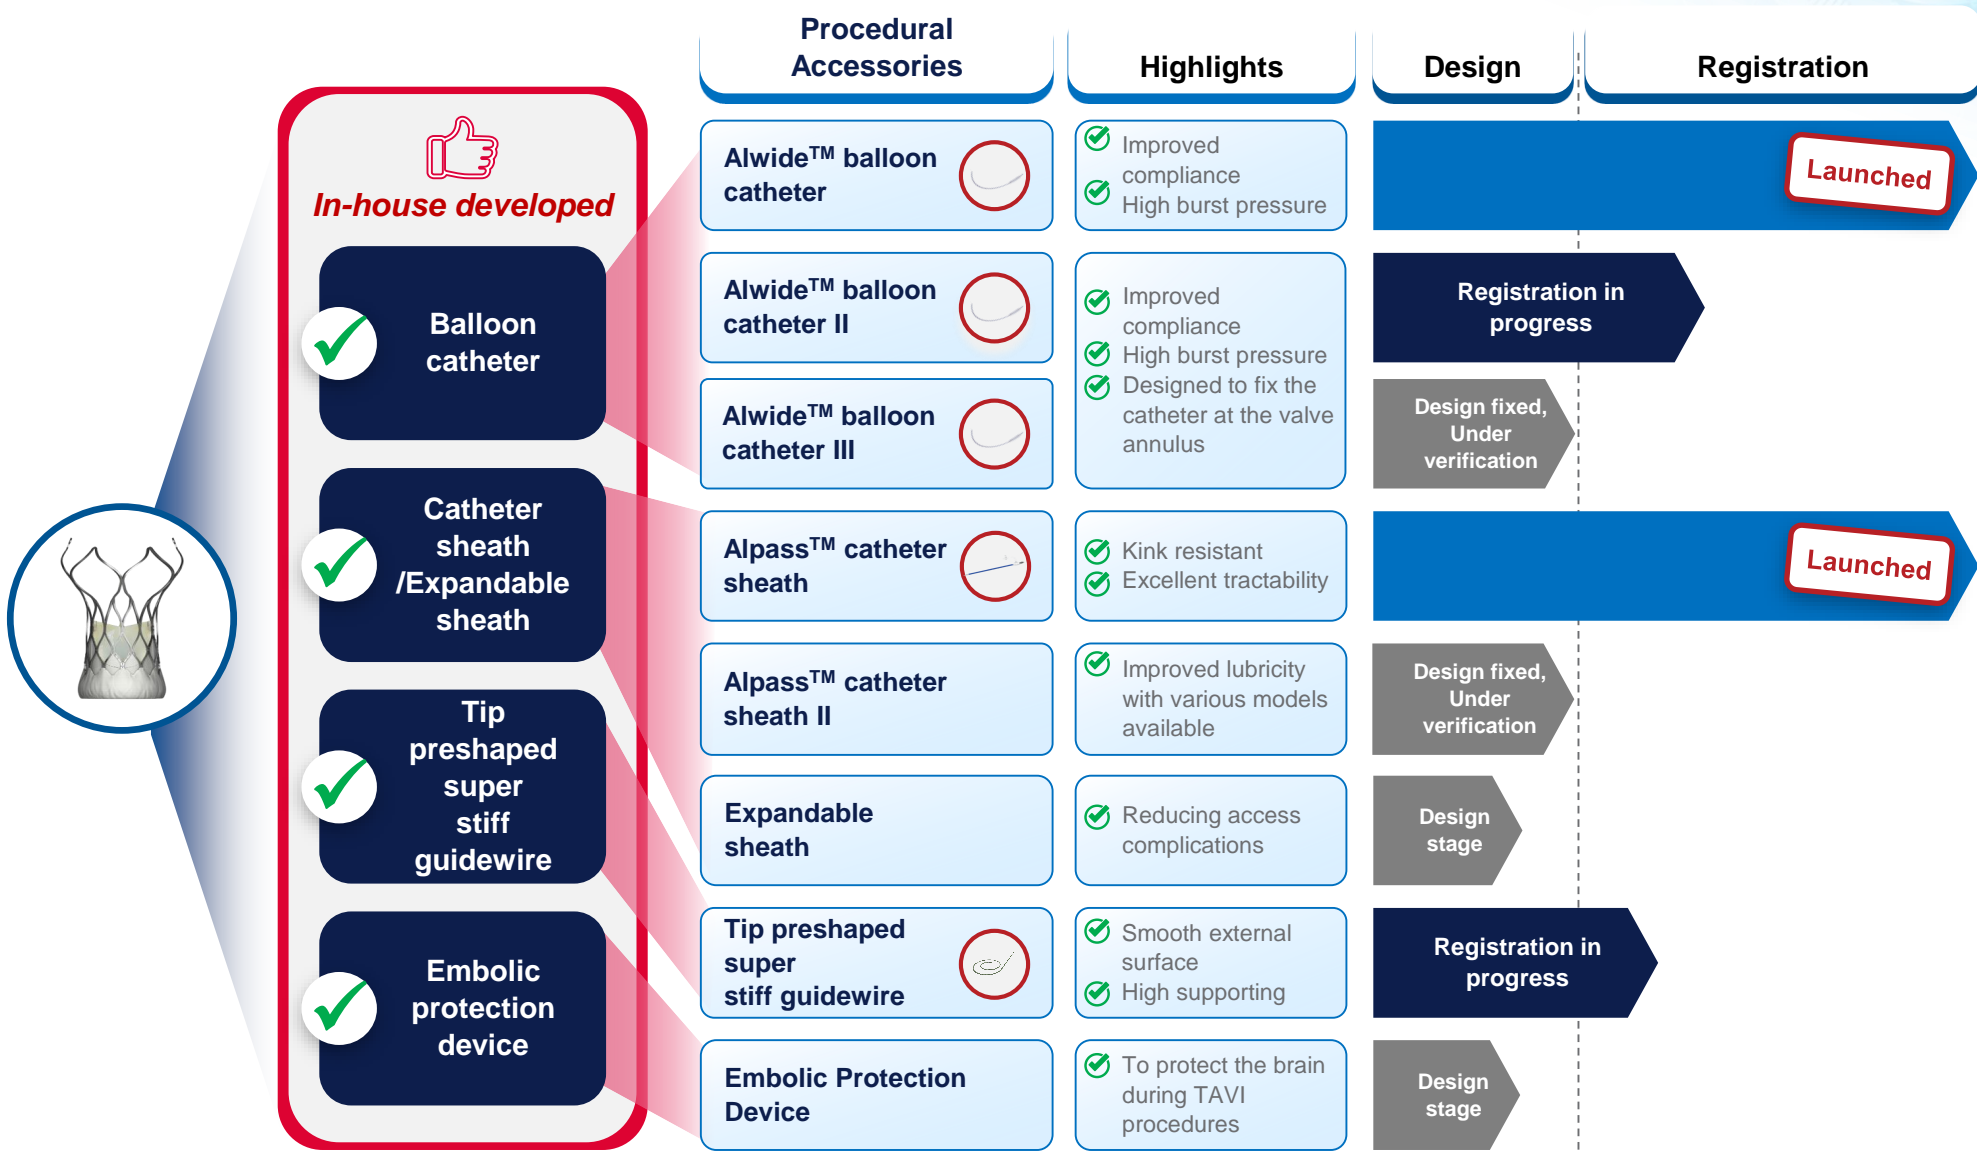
In-house developed

Balloon catheter

Catheter sheath /Expandable sheath

Tip preshaped super stiff guidewire

Embolic protection device

| Procedural Accessories | Highlights | Design | Registration |
|---|---|---|---|
| Alwide$^{TM}$ balloon catheter | Improved compliance; High burst pressure | Launched | |
| Alwide$^{TM}$ balloon catheter II | Improved compliance; High burst pressure; Designed to fix the catheter at the valve annulus | Registration in progress | |
| Alwide$^{TM}$ balloon catheter III | | Design fixed, Under verification | |
| Alpass$^{TM}$ catheter sheath | Kink resistant; Excellent tractability | Launched | |
| Alpass$^{TM}$ catheter sheath II | Improved lubricity with various models available | Design fixed, Under verification | |
| Expandable sheath | Reducing access complications | Design stage | |
| Tip preshaped super stiff guidewire | Smooth external surface; High supporting | Registration in progress | |
| Embolic Protection Device | To protect the brain during TAVI procedures | Design stage | |